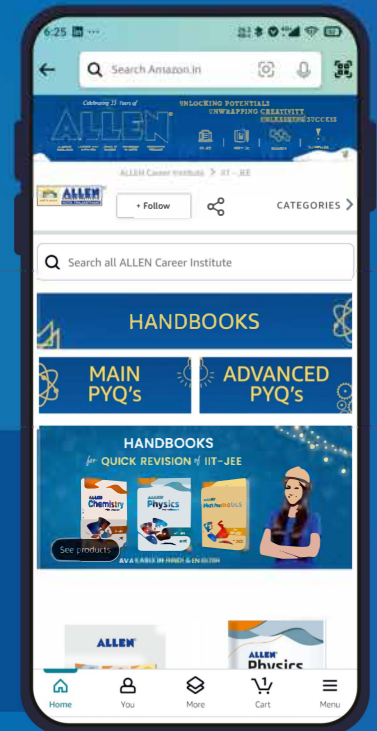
6:25

Search Amazon.in

Celebrating 35 Years of
ALLEN
UNLOCKING POTENTIALS
UNWRAPPING CREATIVITY
UNLEASHING SUCCESS

ALLEN Career Institute > IIT - JEE

ALLEN

+ Follow

CATEGORIES

Search all ALLEN Career Institute

HANDBOOKS

MAIN PYQ's

ADVANCED PYQ's

HANDBOOKS
for QUICK REVISION of IIT-JEE

ALLEN Chemistry

ALLEN Physics

ALLEN Mathematics

See products

AVAILABLE IN HINDI & ENGLISH

ALLEN

ALLEN Physics

Home

You

More

Cart

Menu